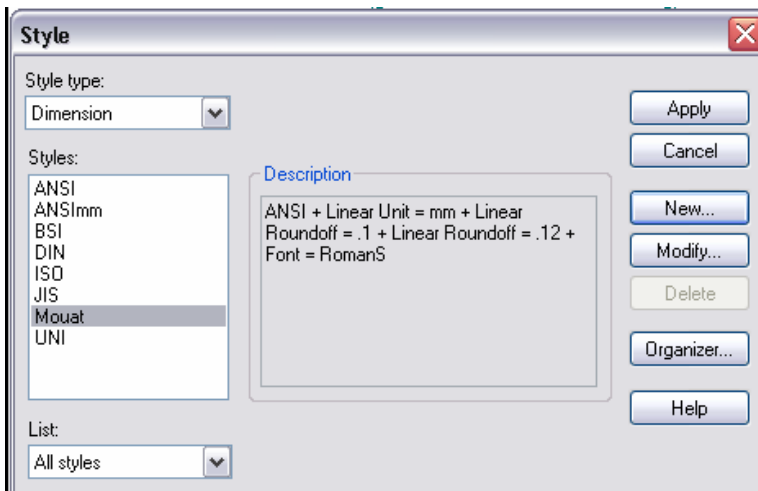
Style

Style type:
Dimension

Styles:
ANSI
ANSImm
BSI
DIN
ISO
JIS
Mouat
UNI

Description
ANSI + Linear Unit = mm + Linear Roundoff = .1 + Linear Roundoff = .12 + Font = RomanS

List:
All styles

Apply
Cancel
New...
Modify...
Delete
Organizer...
Help